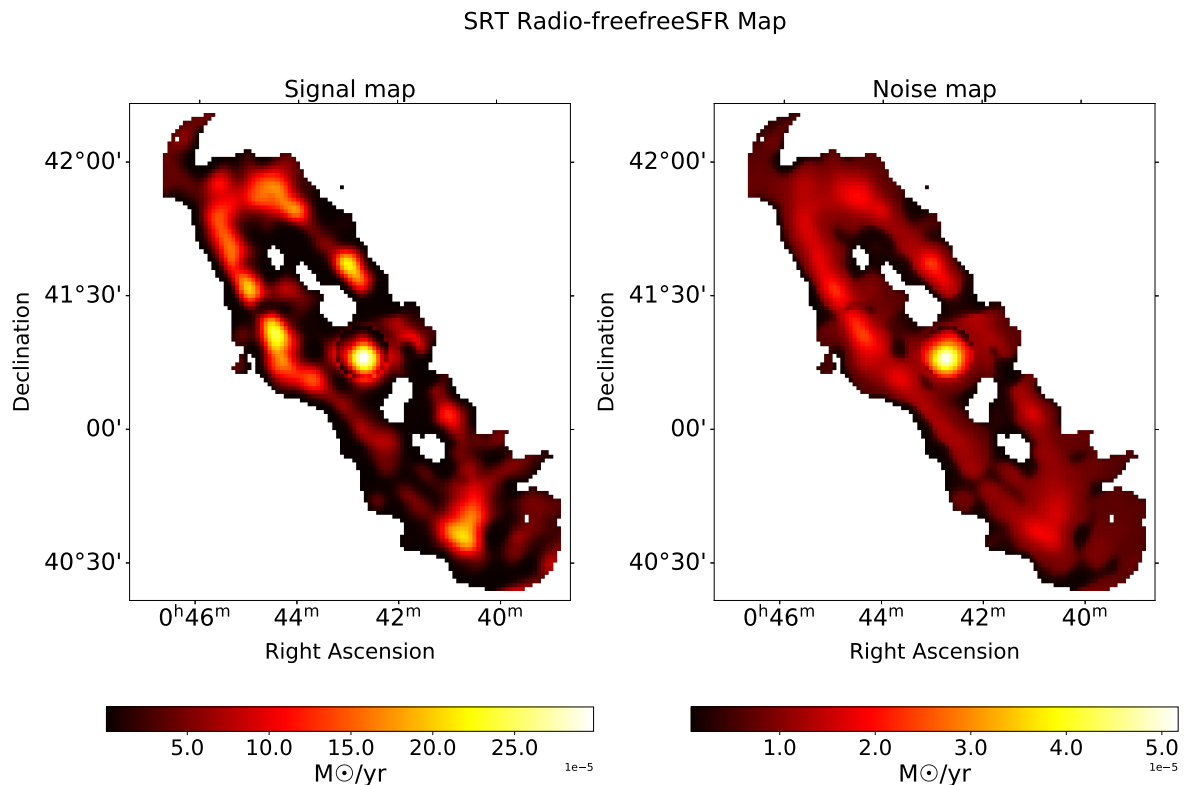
SRT Radio-freefreeSFR Map

Signal map

42°00'
41°30'
00'
40°30'
Declination
$0^h46^m$ $44^m$ $42^m$ $40^m$
Right Ascension

5.0 10.0 15.0 20.0 25.0
1e−5
M☉/yr

Noise map

42°00'
41°30'
00'
40°30'
Declination
$0^h46^m$ $44^m$ $42^m$ $40^m$
Right Ascension

1.0 2.0 3.0 4.0 5.0
1e−5
M☉/yr